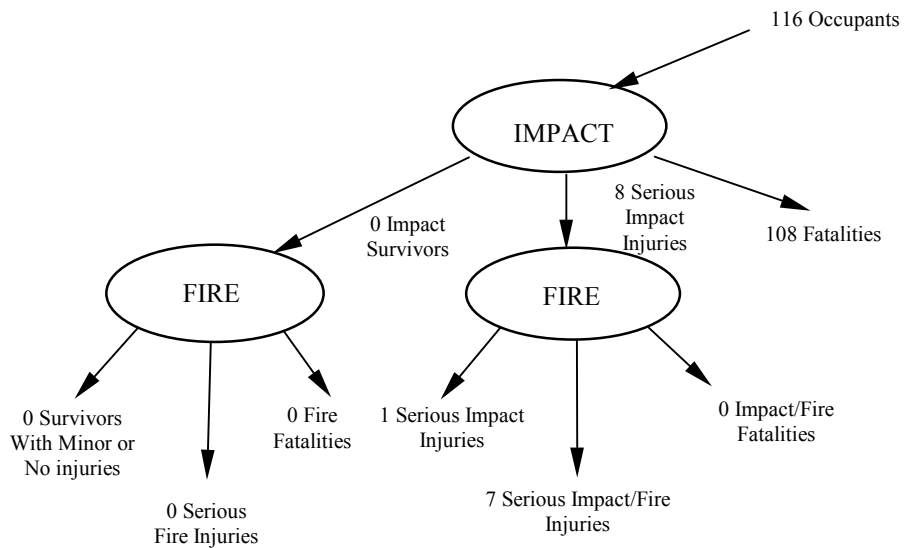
116 Occupants

IMPACT

0 Impact Survivors

8 Serious Impact Injuries

108 Fatalities

FIRE

FIRE

0 Survivors With Minor or No injuries

0 Serious Fire Injuries

0 Fire Fatalities

1 Serious Impact Injuries

7 Serious Impact/Fire Injuries

0 Impact/Fire Fatalities